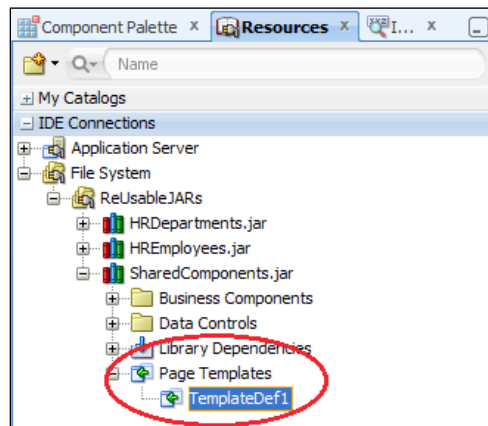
Component Palette ×
Resources ×
I...
Name
My Catalogs
IDE Connections
Application Server
File System
ReUsableJARs
HRDepartments.jar
HREmployees.jar
SharedComponents.jar
Business Components
Data Controls
Library Dependencies
Page Templates
TemplateDef1